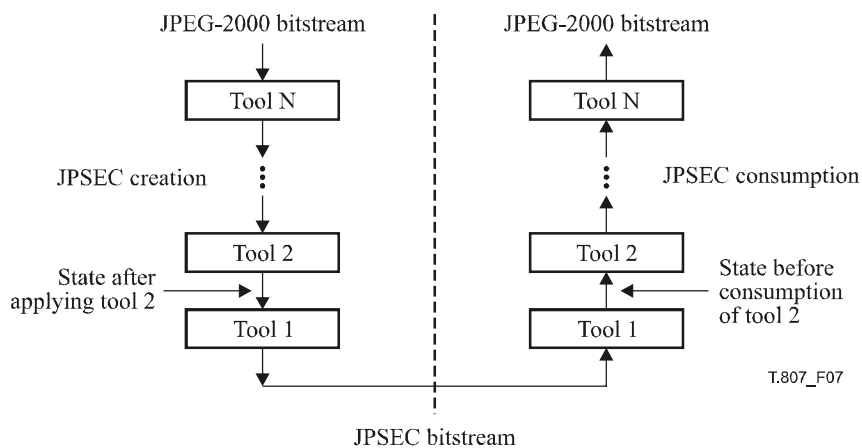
JPEG-2000 bitstream

Tool N

JPSEC creation

Tool 2

State after applying tool 2

Tool 1

JPEG-2000 bitstream

Tool N

JPSEC consumption

Tool 2

State before consumption of tool 2

Tool 1

T.807_F07

JPSEC bitstream